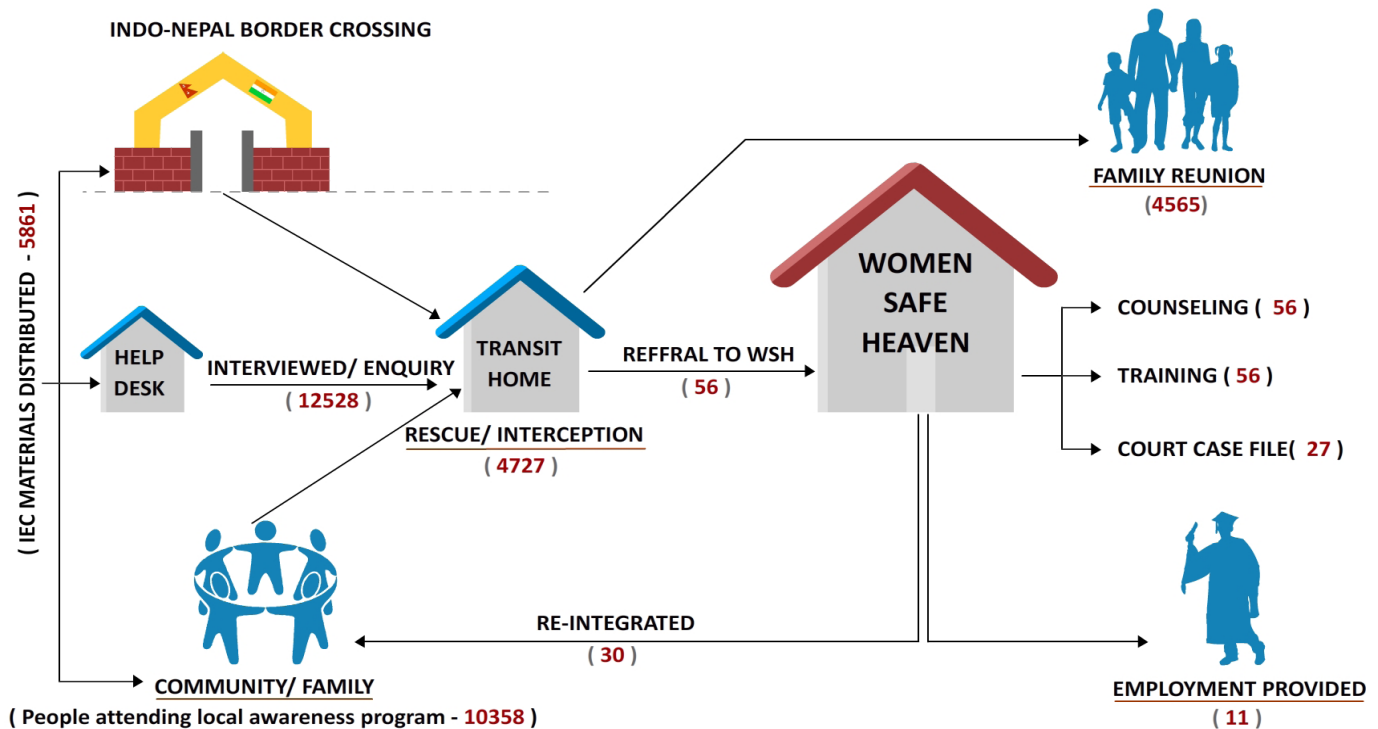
INDO-NEPAL BORDER CROSSING

( IEC MATERIALS DISTRIBUTED - 5861 )

FAMILY REUNION
(4565)

HELP DESK

INTERVIEWED/ ENQUIRY
( 12528 )

TRANSIT HOME

REFFRAL TO WSH
( 56 )

WOMEN SAFE HEAVEN

COUNSELING ( 56 )

TRAINING ( 56 )

COURT CASE FILE( 27 )

RESCUE/ INTERCEPTION
( 4727 )

RE-INTEGRATED
( 30 )

COMMUNITY/ FAMILY
( People attending local awareness program - 10358 )

EMPLOYMENT PROVIDED
( 11 )